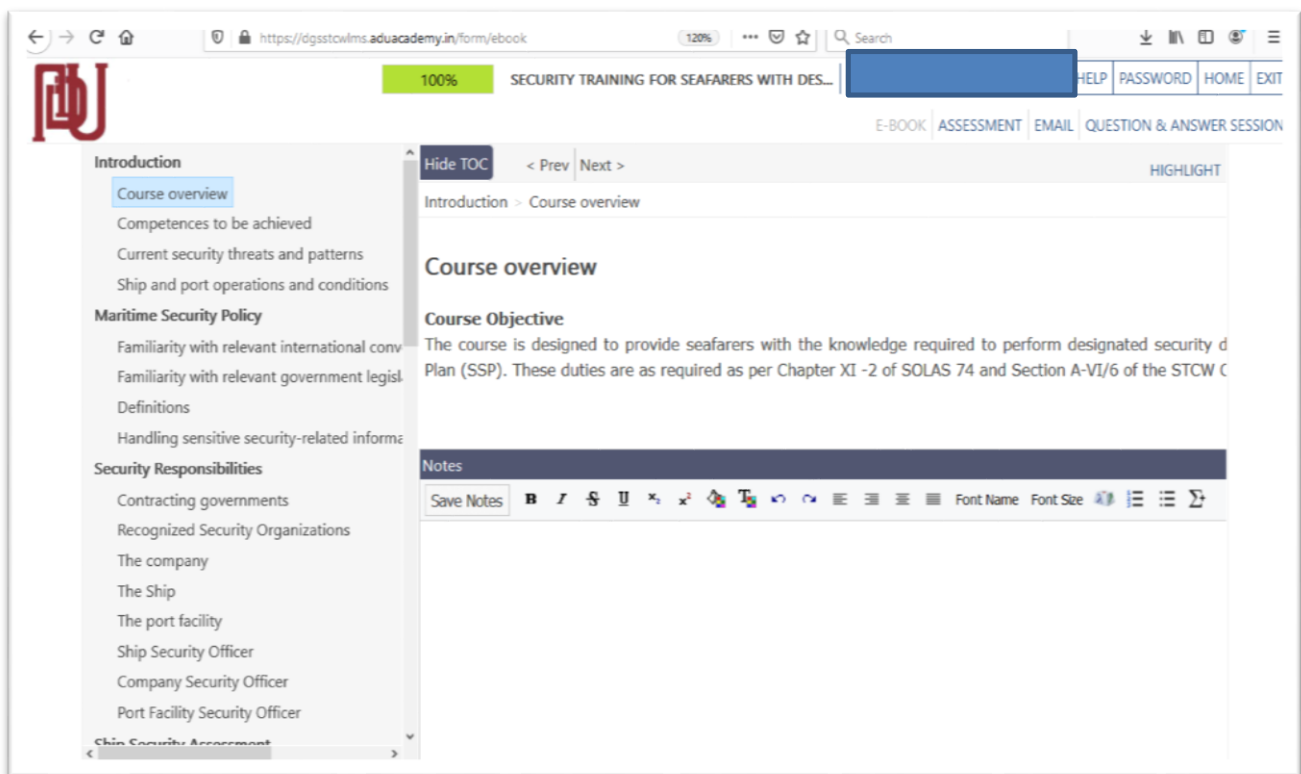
https://dgsstcwlms.aduacademy.in/form/ebook
120%
Search

100%
SECURITY TRAINING FOR SEAFARERS WITH DES...
HELP PASSWORD HOME EXIT

E-BOOK ASSESSMENT EMAIL QUESTION & ANSWER SESSION

Introduction
Course overview
Competences to be achieved
Current security threats and patterns
Ship and port operations and conditions
Maritime Security Policy
Familiarity with relevant international conv
Familiarity with relevant government legisl
Definitions
Handling sensitive security-related informa
Security Responsibilities
Contracting governments
Recognized Security Organizations
The company
The Ship
The port facility
Ship Security Officer
Company Security Officer
Port Facility Security Officer
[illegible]

Hide TOC < Prev Next >
HIGHLIGHT

Introduction > Course overview

Course overview

Course Objective
The course is designed to provide seafarers with the knowledge required to perform designated security d Plan (SSP). These duties are as required as per Chapter XI -2 of SOLAS 74 and Section A-VI/6 of the STCW C

Notes
Save Notes B I S U $x_2$ $x^2$ Font Name Font Size $\Sigma$